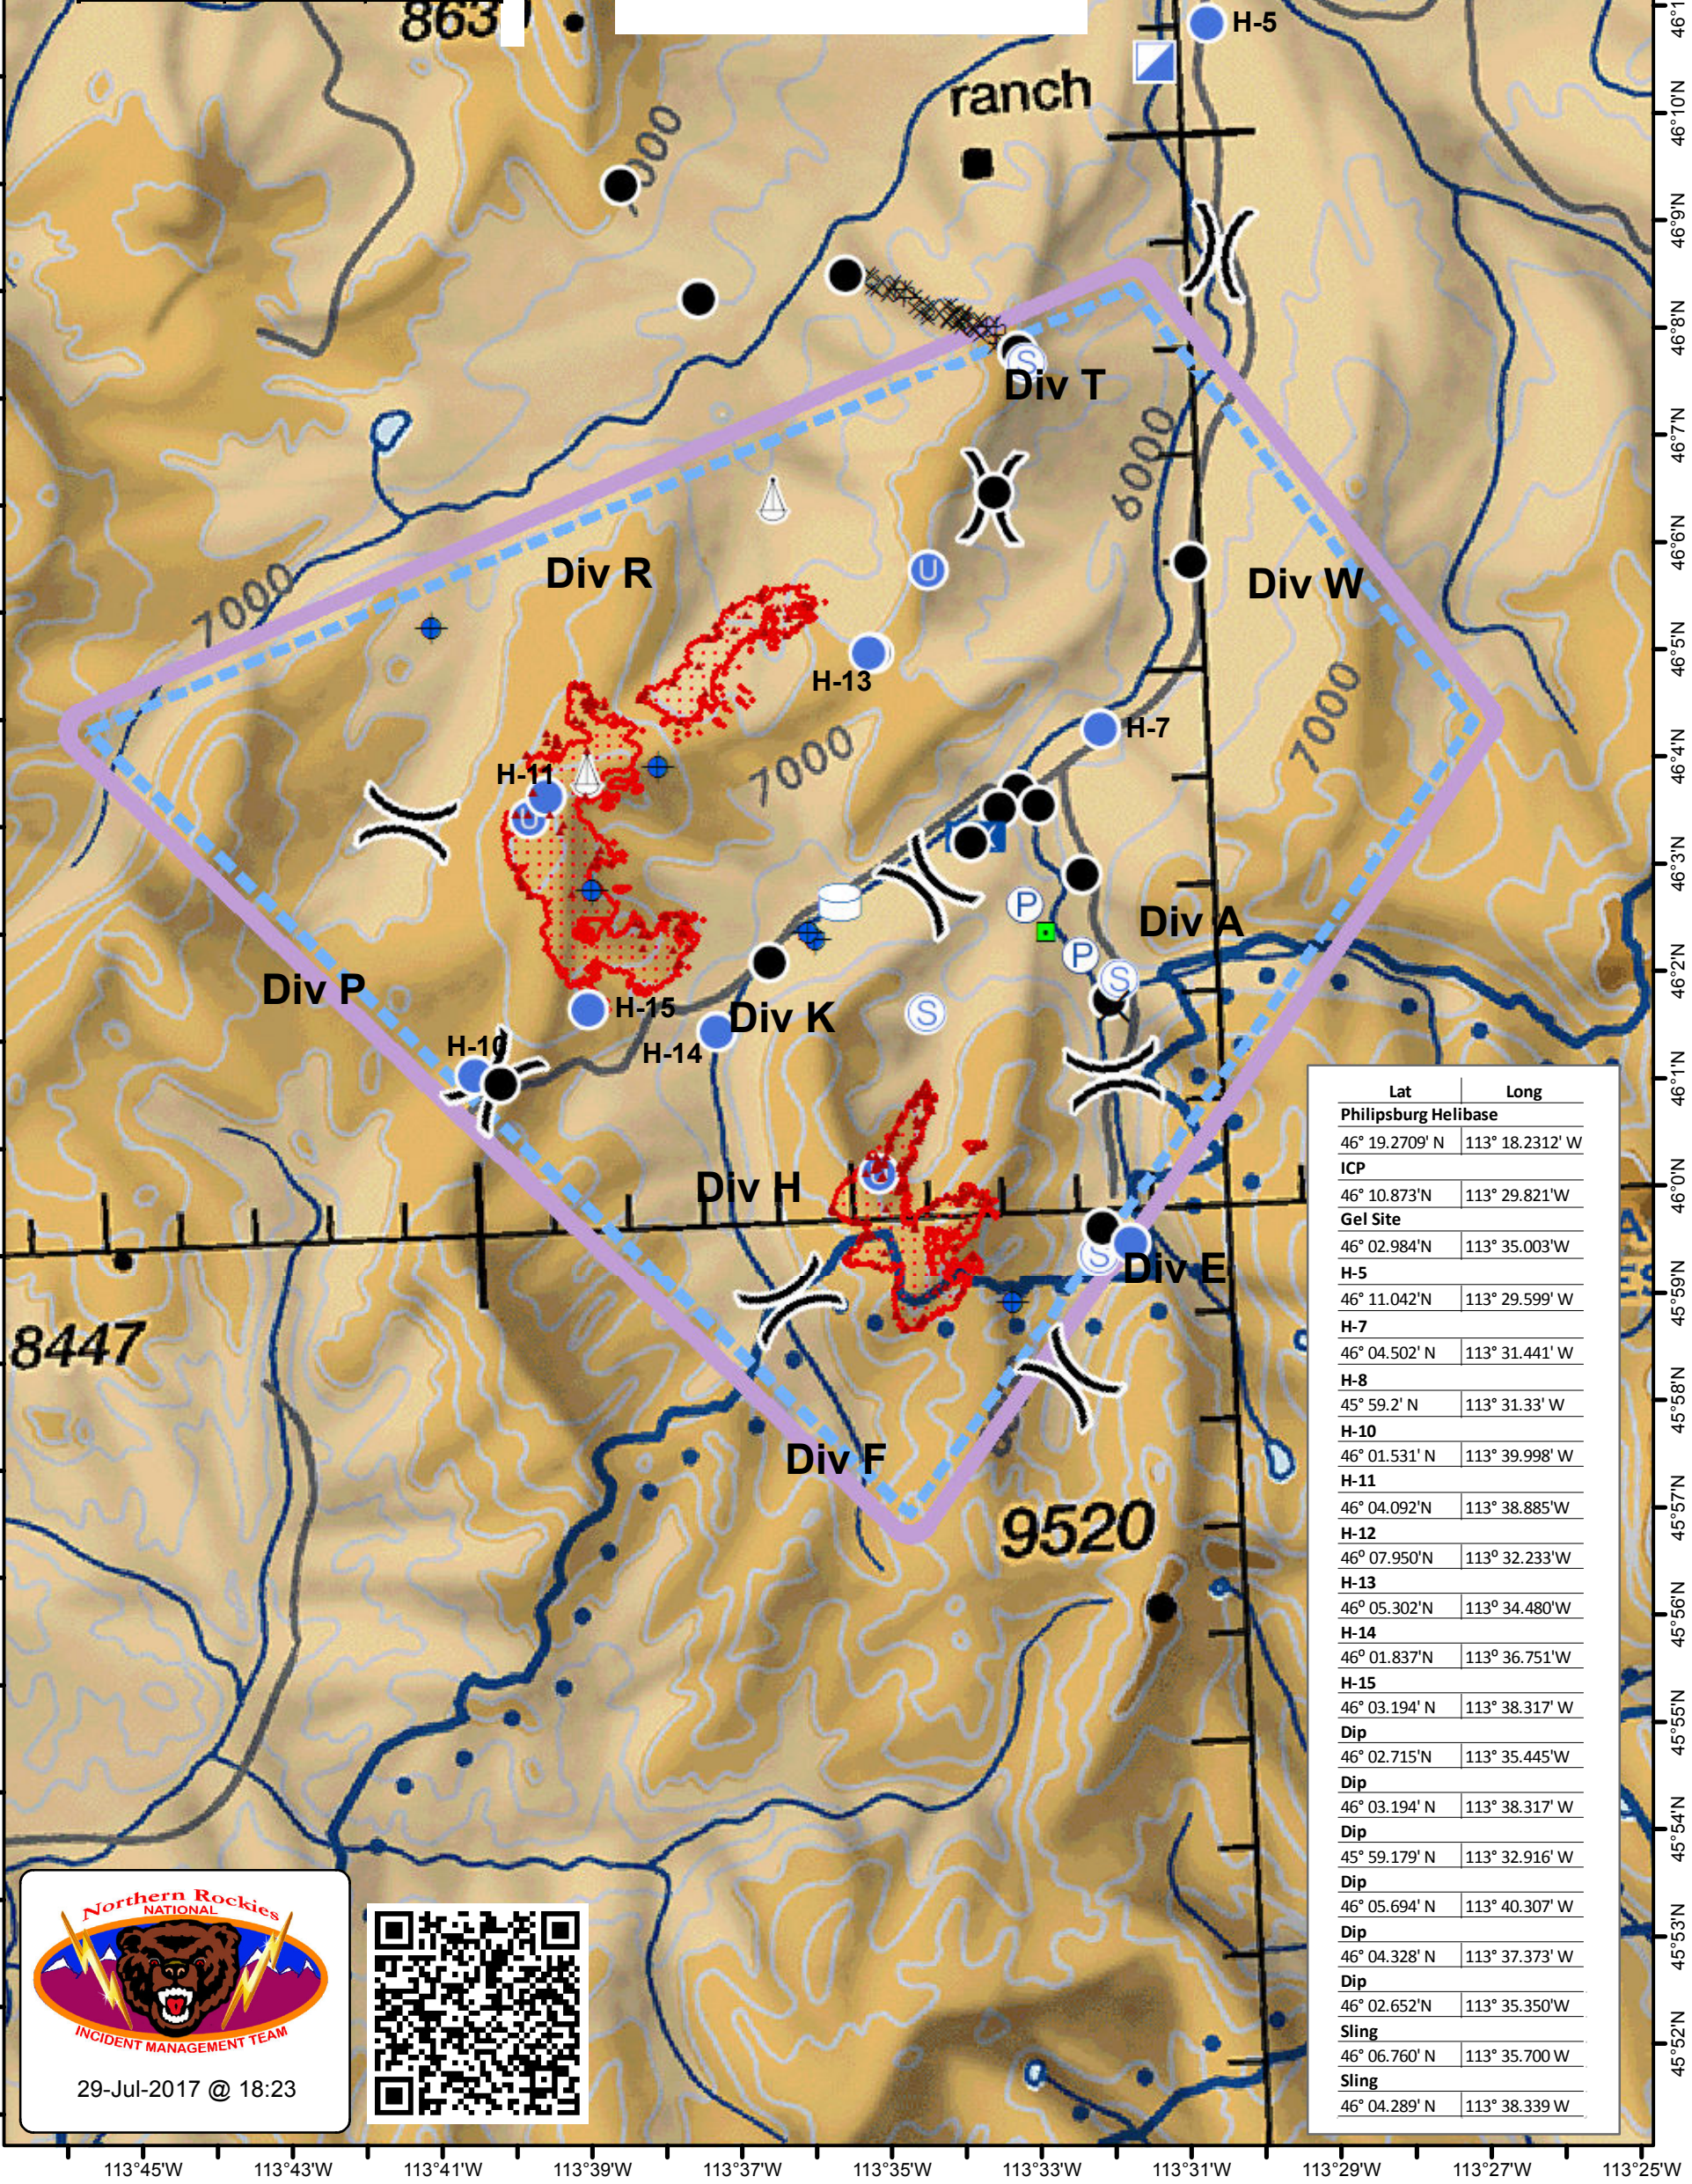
863

ranch

H-5

Div T

6000

Div W

7000

Div R

H-13

H-7

7000

7000

H-11

Div A

Div P

H-15

Div K

H-14

H-10

Div H

Div E

8447

Div F

9520

| Lat | Long |
|---|---|
| Philipsburg Helibase | |
| 46° 19.2709' N | 113° 18.2312' W |
| ICP | |
| 46° 10.873'N | 113° 29.821'W |
| Gel Site | |
| 46° 02.984'N | 113° 35.003'W |
| H-5 | |
| 46° 11.042'N | 113° 29.599' W |
| H-7 | |
| 46° 04.502' N | 113° 31.441' W |
| H-8 | |
| 45° 59.2' N | 113° 31.33' W |
| H-10 | |
| 46° 01.531' N | 113° 39.998' W |
| H-11 | |
| 46° 04.092'N | 113° 38.885'W |
| H-12 | |
| 46° 07.950'N | 113° 32.233'W |
| H-13 | |
| 46° 05.302'N | 113° 34.480'W |
| H-14 | |
| 46° 01.837'N | 113° 36.751'W |
| H-15 | |
| 46° 03.194' N | 113° 38.317' W |
| Dip | |
| 46° 02.715'N | 113° 35.445'W |
| Dip | |
| 46° 03.194' N | 113° 38.317' W |
| Dip | |
| 45° 59.179' N | 113° 32.916' W |
| Dip | |
| 46° 05.694' N | 113° 40.307' W |
| Dip | |
| 46° 04.328' N | 113° 37.373' W |
| Dip | |
| 46° 02.652'N | 113° 35.350'W |
| Sling | |
| 46° 06.760' N | 113° 35.700 W |
| Sling | |
| 46° 04.289' N | 113° 38.339 W |

Northern Rockies NATIONAL INCIDENT MANAGEMENT TEAM

29-Jul-2017 @ 18:23

46°10'N 46°9'N 46°8'N 46°7'N 46°6'N 46°5'N 46°4'N 46°3'N 46°2'N 46°1'N 46°0'N 45°59'N 45°58'N 45°57'N 45°56'N 45°55'N 45°54'N 45°53'N 45°52'N

113°45'W 113°43'W 113°41'W 113°39'W 113°37'W 113°35'W 113°33'W 113°31'W 113°29'W 113°27'W 113°25'W